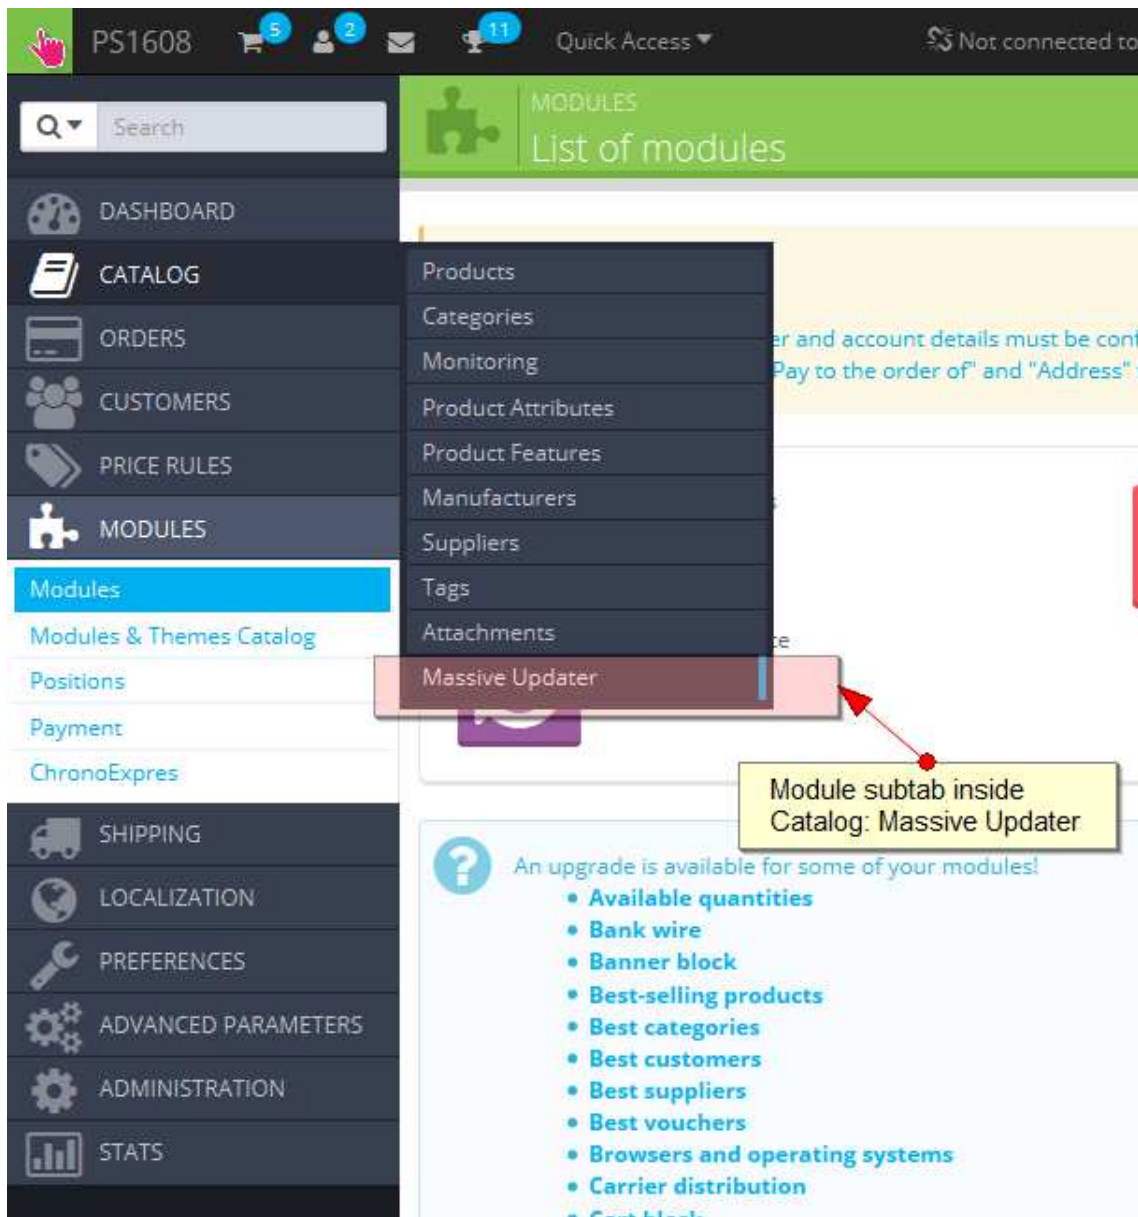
PS1608 5 2 11 Quick Access ▾ Not connected to

Search

MODULES
List of modules

DASHBOARD
CATALOG
ORDERS
CUSTOMERS
PRICE RULES
MODULES
Modules
Modules & Themes Catalog
Positions
Payment
ChronoExpres
SHIPPING
LOCALIZATION
PREFERENCES
ADVANCED PARAMETERS
ADMINISTRATION
STATS

Products
Categories
Monitoring
Product Attributes
Product Features
Manufacturers
Suppliers
Tags
Attachments
Massive Updater

r and account details must be con
Pay to the order of" and "Address"

Module subtab inside Catalog: Massive Updater

An upgrade is available for some of your modules!
• Available quantities
• Bank wire
• Banner block
• Best-selling products
• Best categories
• Best customers
• Best suppliers
• Best vouchers
• Browsers and operating systems
• Carrier distribution